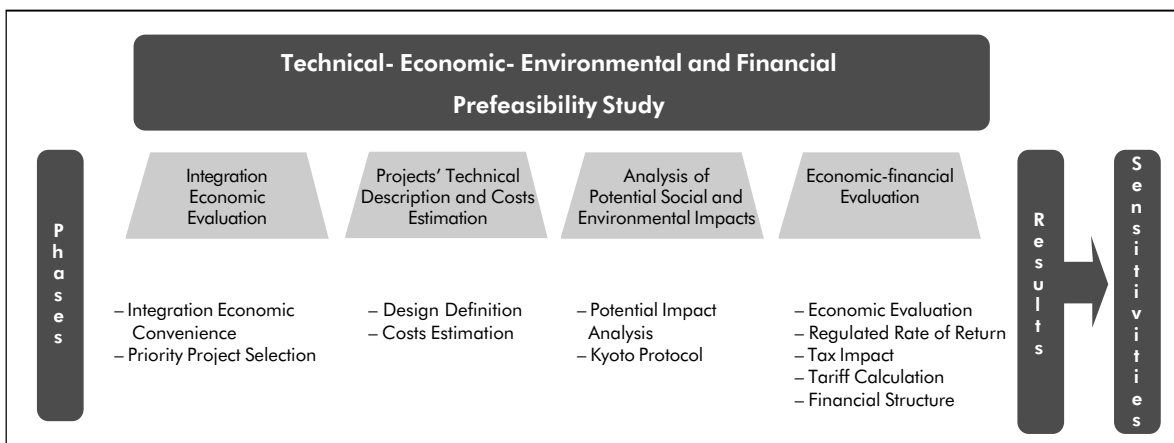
Technical- Economic- Environmental and Financial Prefeasibility Study

Phases

Integration Economic Evaluation

Projects' Technical Description and Costs Estimation

Analysis of Potential Social and Environmental Impacts

Economic-financial Evaluation

– Integration Economic Convenience
– Priority Project Selection

– Design Definition
– Costs Estimation

– Potential Impact Analysis
– Kyoto Protocol

– Economic Evaluation
– Regulated Rate of Return
– Tax Impact
– Tariff Calculation
– Financial Structure

Results

Sensitivities